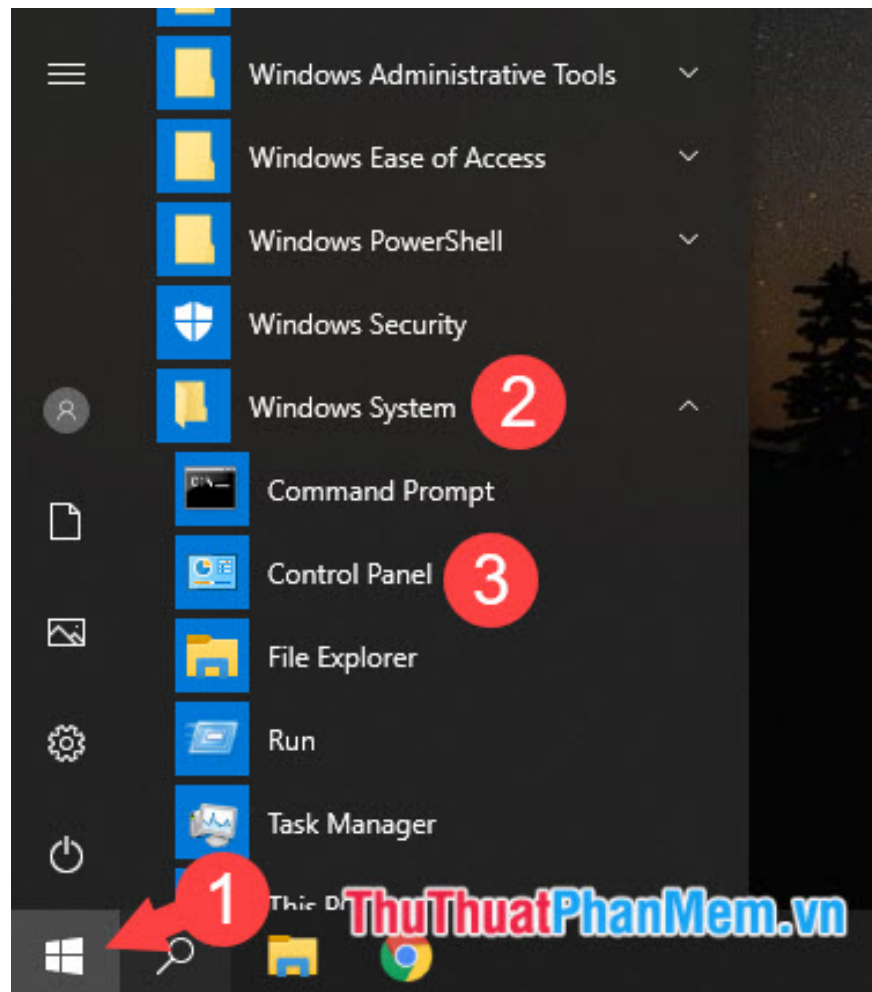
Windows Administrative Tools

Windows Ease of Access

Windows PowerShell

Windows Security

Windows System

2

Command Prompt

Control Panel

3

File Explorer

Run

Task Manager

This P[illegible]

1

ThuThuatPhanMem.vn